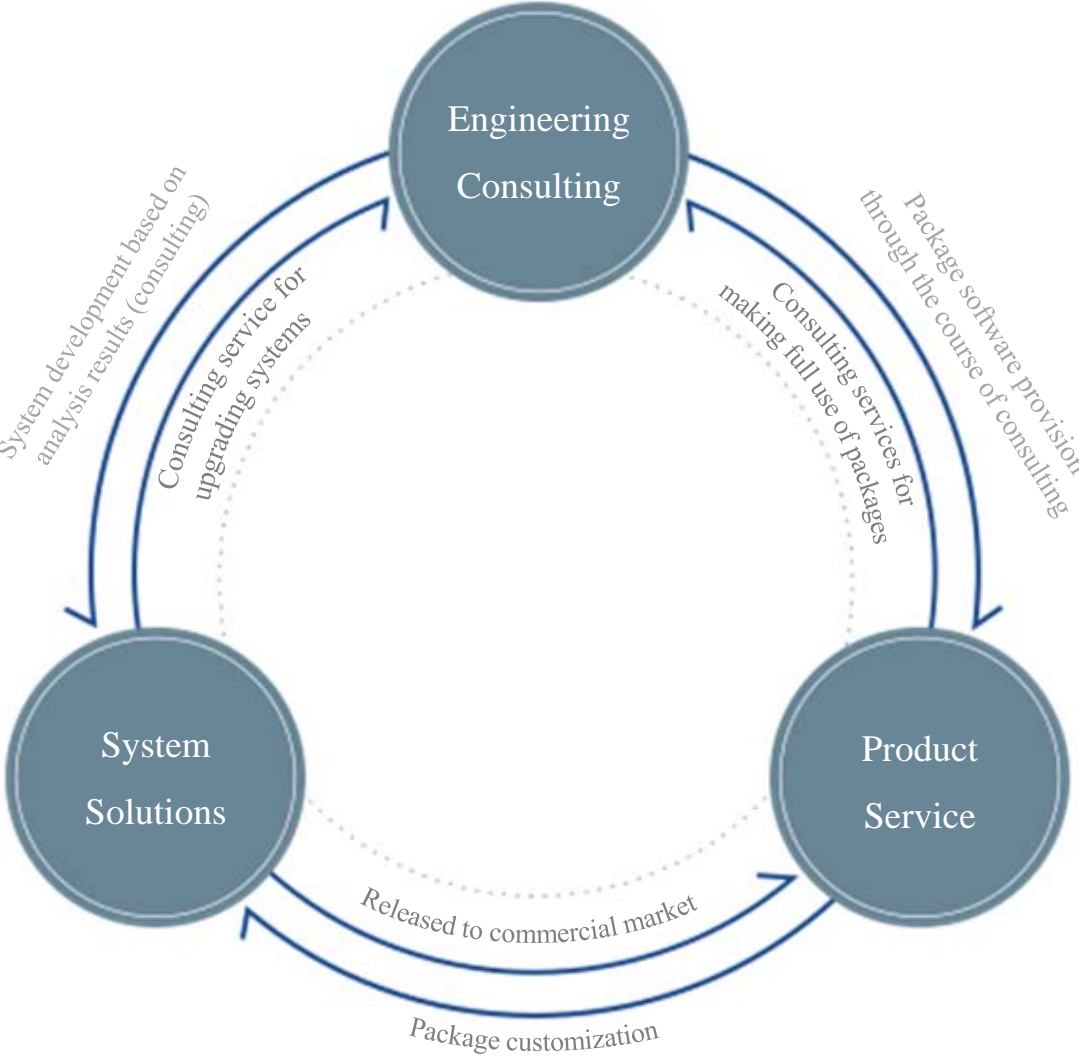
Engineering Consulting

System development based on analysis results (consulting)

Consulting service for upgrading systems

Package software provision through the course of consulting

Consulting services for making full use of packages

System Solutions

Product Service

Released to commercial market

Package customization